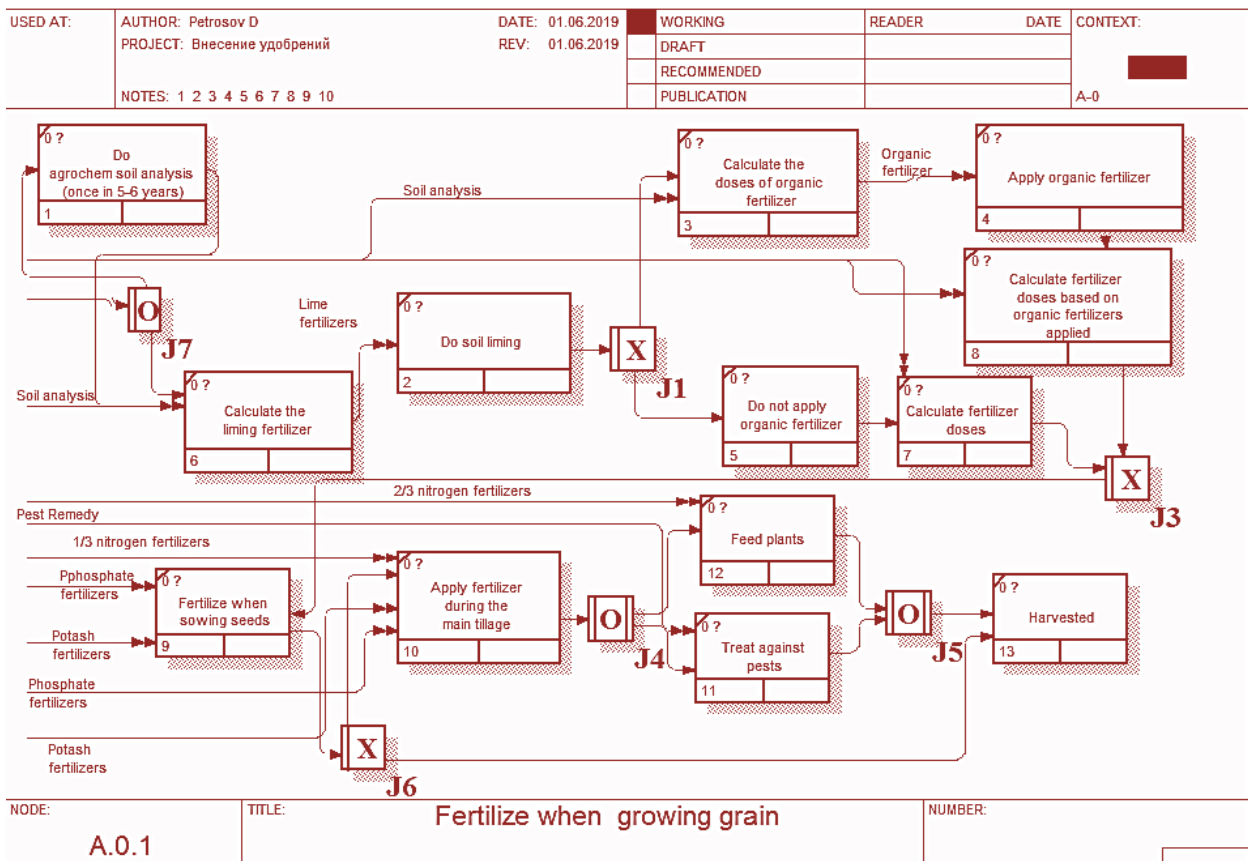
| USED AT: | AUTHOR: Petrosov D<br>PROJECT: Внесение удобрений<br>NOTES: 1 2 3 4 5 6 7 8 9 10 | DATE: 01.06.2019<br>REV: 01.06.2019 | WORKING<br>DRAFT<br>RECOMMENDED<br>PUBLICATION | READER DATE | CONTEXT:<br>A-0 |
|---|---|---|---|---|---|

0 ?
Do agrochem soil analysis (once in 5-6 years)
1

Soil analysis

0 ?
Calculate the doses of organic fertilizer
3

Organic fertilizer

0 ?
Apply organic fertilizer
4

0 ?
Calculate fertilizer doses based on organic fertilizers applied
8

O
J7

Lime fertilizers

0 ?
Do soil liming
2

X
J1

Soil analysis

0 ?
Calculate the liming fertilizer
6

0 ?
Do not apply organic fertilizer
5

0 ?
Calculate fertilizer doses
7

X
J3

2/3 nitrogen fertilizers

Pest Remedy

0 ?
Feed plants
12

1/3 nitrogen fertilizers

Pphosphate fertilizers

0 ?
Fertilize when sowing seeds
9

Potash fertilizers

0 ?
Apply fertilizer during the main tillage
10

O
J4

0 ?
Treat against pests
11

O
J5

0 ?
Harvested
13

Phosphate fertilizers

Potash fertilizers

X
J6

NODE:
A.0.1

TITLE:
Fertilize when growing grain

NUMBER: